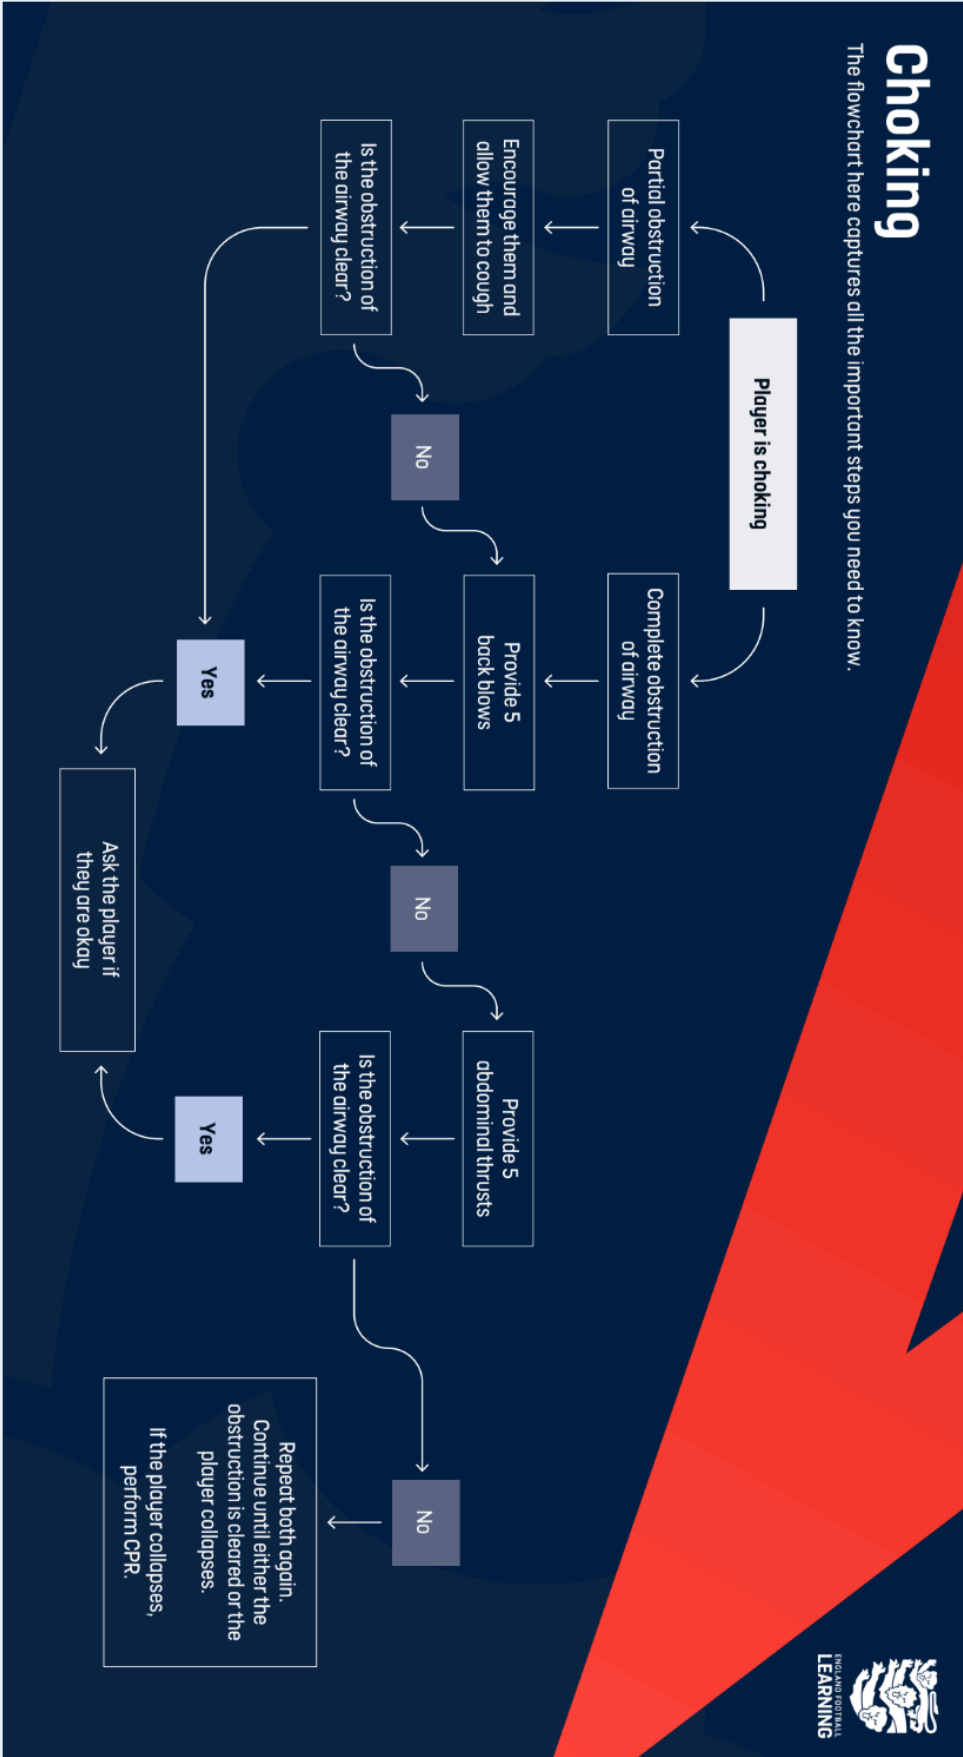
Choking

The flowchart here captures all the important steps you need to know.

Player is choking

Partial obstruction of airway

Encourage them and allow them to cough

Is the obstruction of the airway clear?

No

Complete obstruction of airway

Provide 5 back blows

Is the obstruction of the airway clear?

Yes

No

Provide 5 abdominal thrusts

Is the obstruction of the airway clear?

Yes

Ask the player if they are okay

No

Repeat both again. Continue until either the obstruction is cleared or the player collapses.

If the player collapses, perform CPR.

ENGLAND FOOTBALL LEARNING